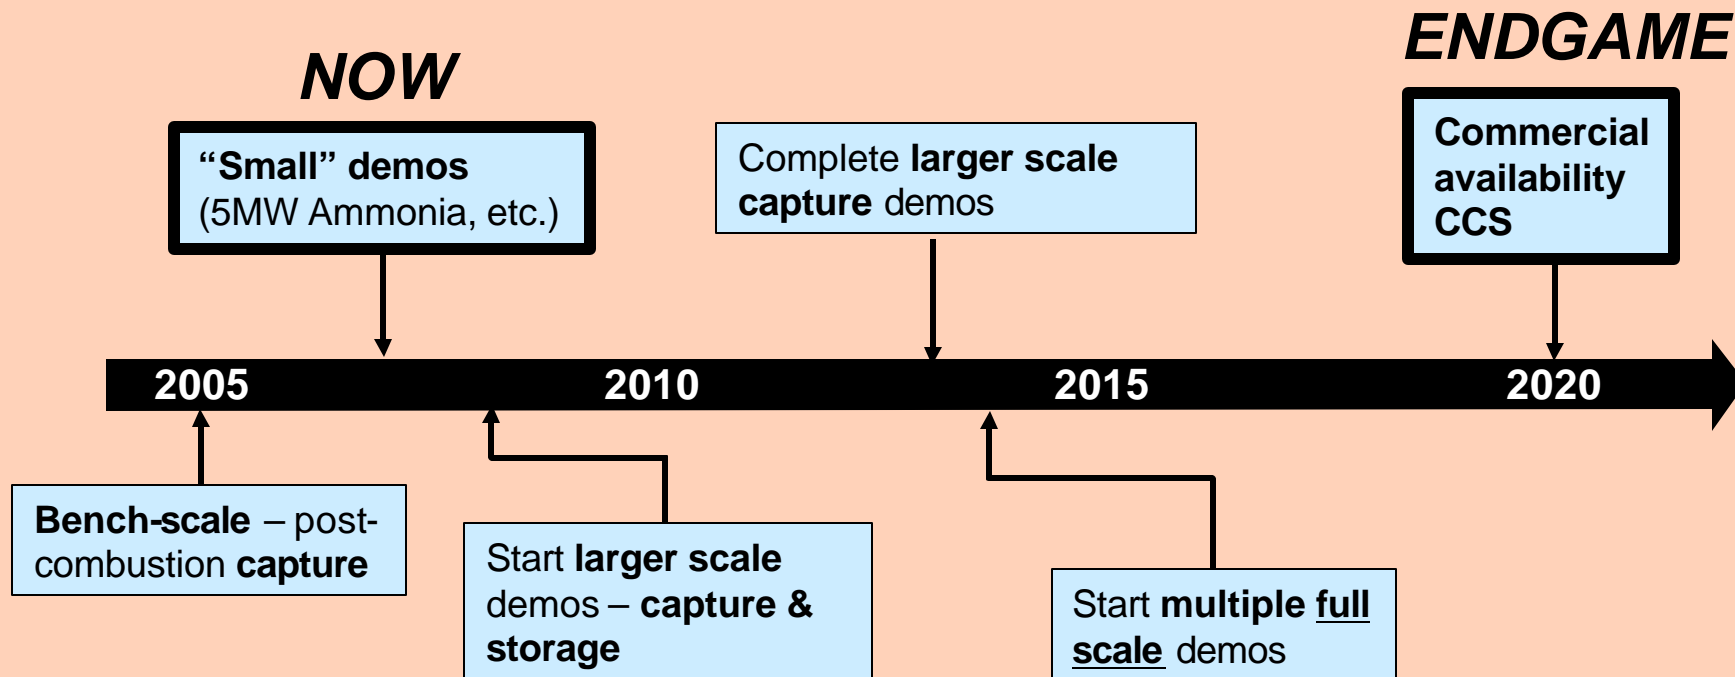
NOW

ENDGAME

“Small” demos (5MW Ammonia, etc.)

Complete larger scale capture demos

Commercial availability CCS

2005

2010

2015

2020

Bench-scale – post-combustion capture

Start larger scale demos – capture & storage

Start multiple full scale demos